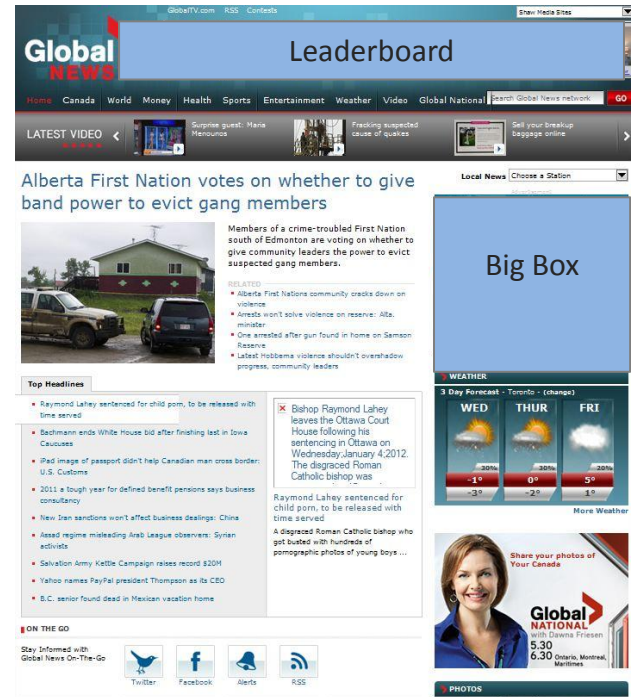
GlobalTV.com RSS Contests

Shaw Media Sites

Global NEWS

Leaderboard

Home Canada World Money Health Sports Entertainment Weather Video Global National

Search Global News network

GO

LATEST VIDEO

Surprise guest: Maria Menounos

Fracking suspected cause of quakes

Sell your breakup baggage online

Alberta First Nation votes on whether to give band power to evict gang members

Members of a crime-troubled First Nation south of Edmonton are voting on whether to give community leaders the power to evict suspected gang members.

RELATED

Alberta First Nations community cracks down on violence

Arrests won't solve violence on reserve: Alta. minister

One arrested after gun found in home on Samson Reserve

Latest Hobbema violence shouldn't overshadow progress, community leaders

Local News Choose a Station

Big Box

Top Headlines

Raymond Lahey sentenced for child porn, to be released with time served

Bachmann ends White House bid after finishing last in Iowa Caucuses

iPad image of passport didn't help Canadian man cross border: U.S. Customs

2011 a tough year for defined benefit pensions says business consultancy

New Iran sanctions won't affect business dealings: China

Assad regime misleading Arab League observers: Syrian activists

Salvation Army Kettle Campaign raises record $20M

Yahoo names PayPal president Thompson as its CEO

B.C. senior found dead in Mexican vacation home

Bishop Raymond Lahey leaves the Ottawa Court House following his sentencing in Ottawa on Wednesday;January 4;2012. The disgraced Roman Catholic bishop was

Raymond Lahey sentenced for child porn, to be released with time served

A disgraced Roman Catholic bishop who got busted with hundreds of pornographic photos of young boys ...

WEATHER

3 Day Forecast - Toronto - (change)

WED THUR FRI

30% 30% 20%

-1° 0° 5°

-3° -2° 1°

More Weather

Share your photos of Your Canada

Global NATIONAL with Dawna Friesen

5.30 6.30 Ontario, Montreal, Maritimes

ON THE GO

Stay Informed with Global News On-The-Go

Twitter Facebook Alerts RSS

PHOTOS